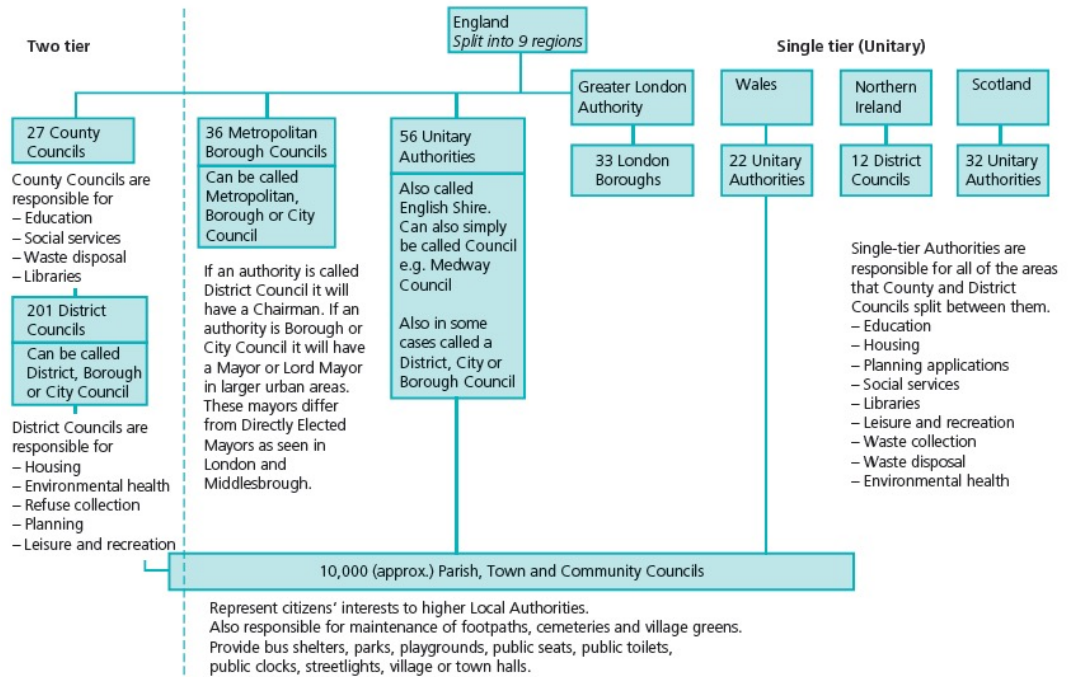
England
*Split into 9 regions*

Two tier

Single tier (Unitary)

27 County Councils

County Councils are responsible for
– Education
– Social services
– Waste disposal
– Libraries

201 District Councils

Can be called District, Borough or City Council

District Councils are responsible for
– Housing
– Environmental health
– Refuse collection
– Planning
– Leisure and recreation

36 Metropolitan Borough Councils

Can be called Metropolitan, Borough or City Council

If an authority is called District Council it will have a Chairman. If an authority is Borough or City Council it will have a Mayor or Lord Mayor in larger urban areas. These mayors differ from Directly Elected Mayors as seen in London and Middlesbrough.

56 Unitary Authorities

Also called English Shire. Can also simply be called Council e.g. Medway Council

Also in some cases called a District, City or Borough Council

Greater London Authority

33 London Boroughs

Wales

22 Unitary Authorities

Northern Ireland

12 District Councils

Scotland

32 Unitary Authorities

Single-tier Authorities are responsible for all of the areas that County and District Councils split between them.
– Education
– Housing
– Planning applications
– Social services
– Libraries
– Leisure and recreation
– Waste collection
– Waste disposal
– Environmental health

10,000 (approx.) Parish, Town and Community Councils

Represent citizens' interests to higher Local Authorities.
Also responsible for maintenance of footpaths, cemeteries and village greens.
Provide bus shelters, parks, playgrounds, public seats, public toilets, public clocks, streetlights, village or town halls.